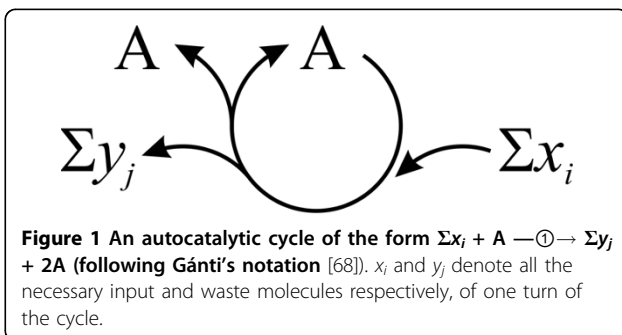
A A

$\Sigma y_j$ $\Sigma x_i$

**Figure 1 An autocatalytic cycle of the form $\Sigma x_i$ + A —①→ $\Sigma y_j$ + 2A (following Gánti's notation** [68]). $x_i$ and $y_j$ denote all the necessary input and waste molecules respectively, of one turn of the cycle.